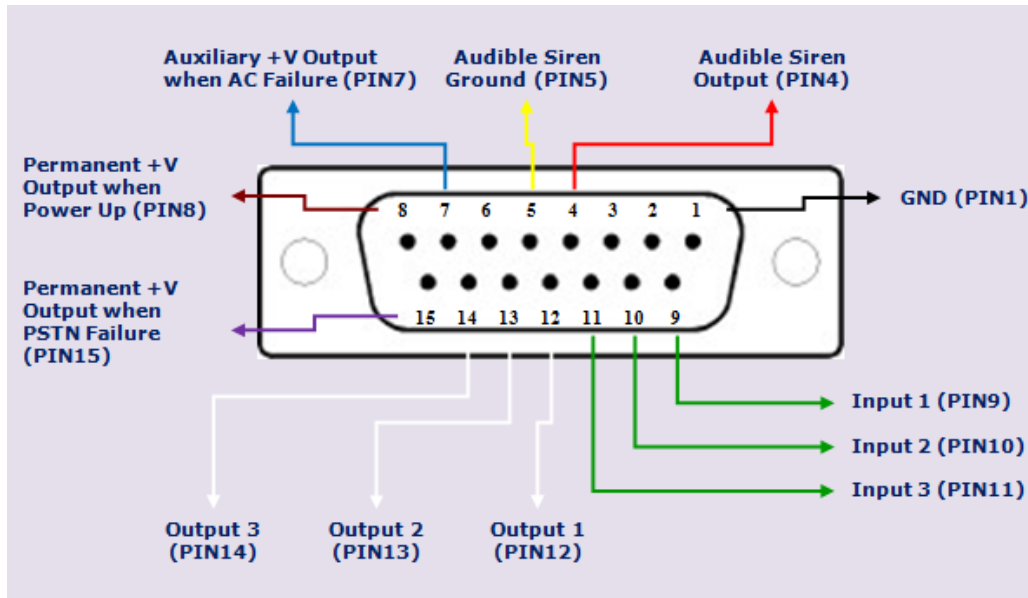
Auxiliary +V Output when AC Failure (PIN7)

Audible Siren Ground (PIN5)

Audible Siren Output (PIN4)

Permanent +V Output when Power Up (PIN8)

GND (PIN1)

8 7 6 5 4 3 2 1

15 14 13 12 11 10 9

Permanent +V Output when PSTN Failure (PIN15)

Input 1 (PIN9)

Input 2 (PIN10)

Input 3 (PIN11)

Output 3 (PIN14)

Output 2 (PIN13)

Output 1 (PIN12)